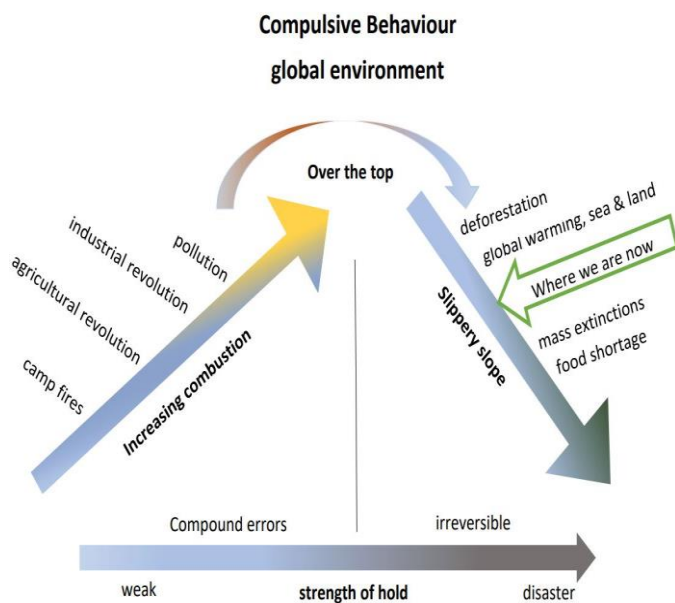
Compulsive Behaviour

global environment

Over the top

camp fires

agricultural revolution

industrial revolution

pollution

Increasing combustion

deforestation

global warming, sea & land

Where we are now

mass extinctions

food shortage

Slippery slope

Compound errors

irreversible

weak

strength of hold

disaster